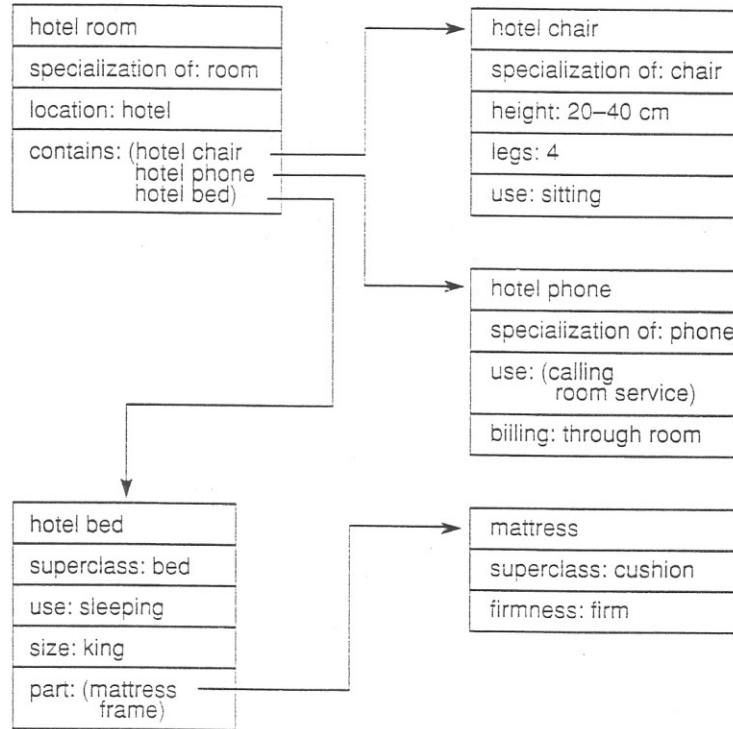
hotel room
specialization of: room
location: hotel
contains: (hotel chair
hotel phone
hotel bed)

hotel chair
specialization of: chair
height: 20–40 cm
legs: 4
use: sitting

hotel phone
specialization of: phone
use: (calling
room service)
billing: through room

hotel bed
superclass: bed
use: sleeping
size: king
part: (mattress
frame)

mattress
superclass: cushion
firmness: firm